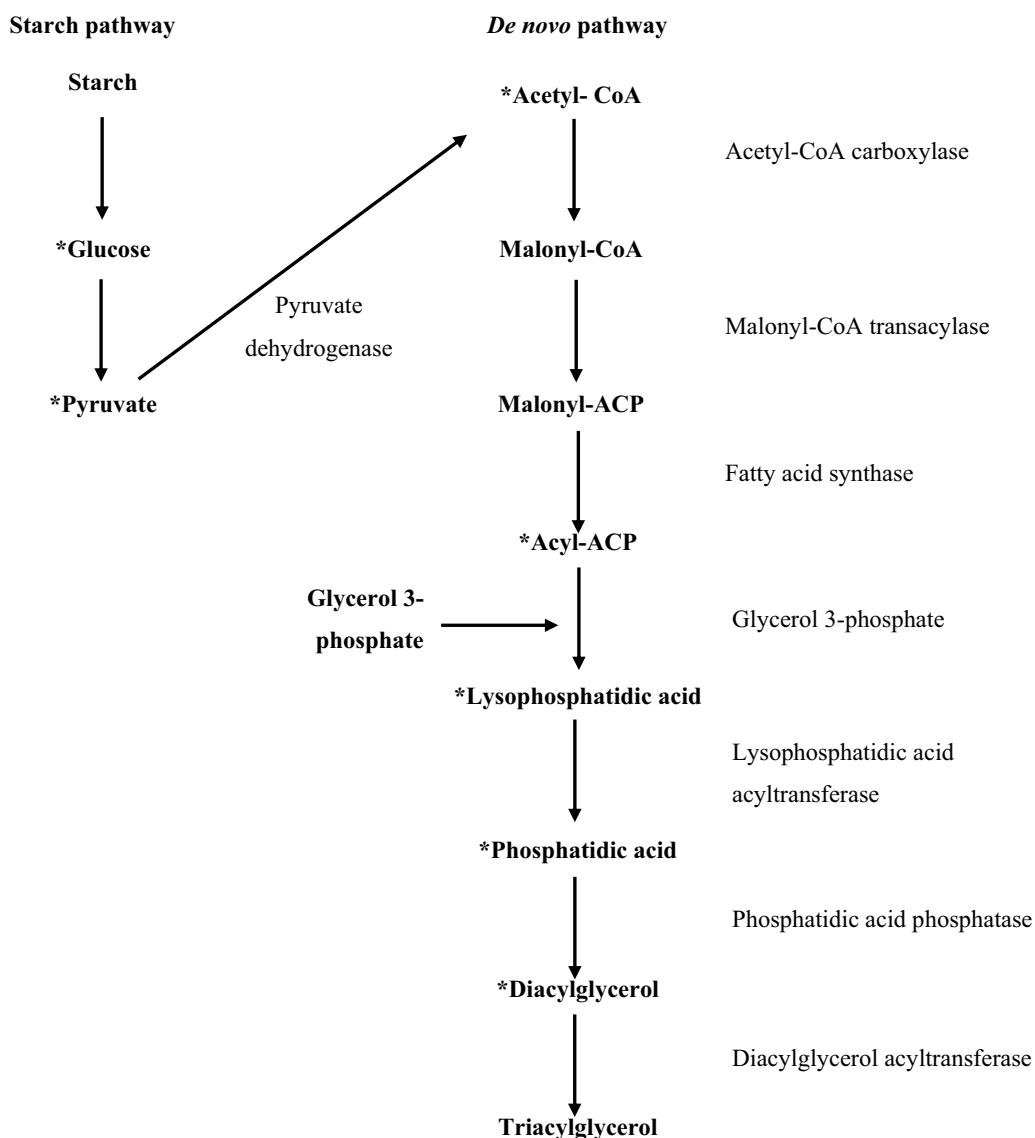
Starch pathway

De novo pathway

Starch

*Acetyl- CoA

Acetyl-CoA carboxylase

*Glucose

Malonyl-CoA

Pyruvate dehydrogenase

Malonyl-CoA transacylase

*Pyruvate

Malonyl-ACP

Fatty acid synthase

*Acyl-ACP

Glycerol 3-phosphate

Glycerol 3-phosphate

*Lysophosphatidic acid

Lysophosphatidic acid acyltransferase

*Phosphatidic acid

Phosphatidic acid phosphatase

*Diacylglycerol

Diacylglycerol acyltransferase

Triacylglycerol